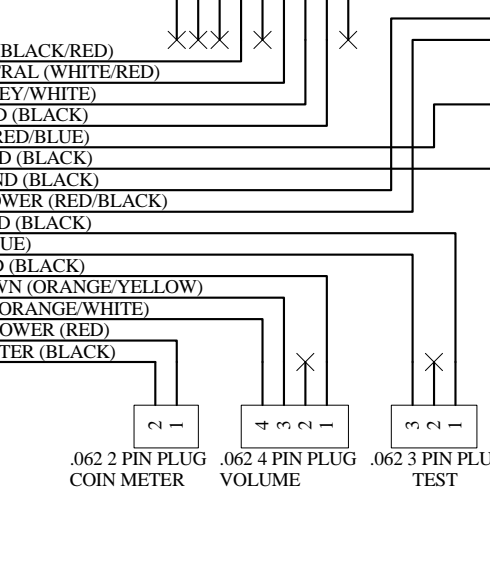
BLACK/RED)
RAL (WHITE/RED)
EY/WHITE)
D (BLACK)
RED/BLUE)
D (BLACK)
ND (BLACK)
WER (RED/BLACK)
D (BLACK)
UE)
D (BLACK)
WN (ORANGE/YELLOW)
ORANGE/WHITE)
OWER (RED)
TER (BLACK)

2 1
.062 2 PIN PLUG
COIN METER

4 3 2 1
.062 4 PIN PLUG
VOLUME

3 2 1
.062 3 PIN PLU
TEST